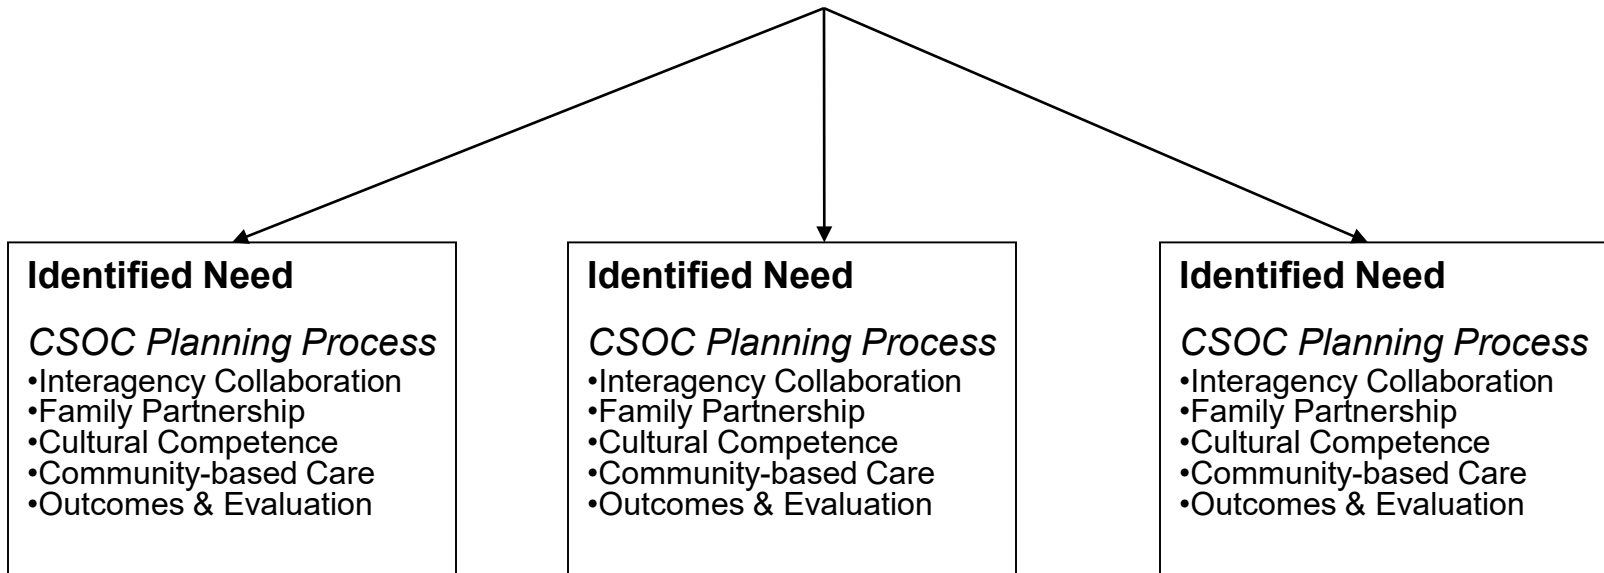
**Identified Need**

*CSOC Planning Process*
•Interagency Collaboration
•Family Partnership
•Cultural Competence
•Community-based Care
•Outcomes & Evaluation

**Identified Need**

*CSOC Planning Process*
•Interagency Collaboration
•Family Partnership
•Cultural Competence
•Community-based Care
•Outcomes & Evaluation

**Identified Need**

*CSOC Planning Process*
•Interagency Collaboration
•Family Partnership
•Cultural Competence
•Community-based Care
•Outcomes & Evaluation